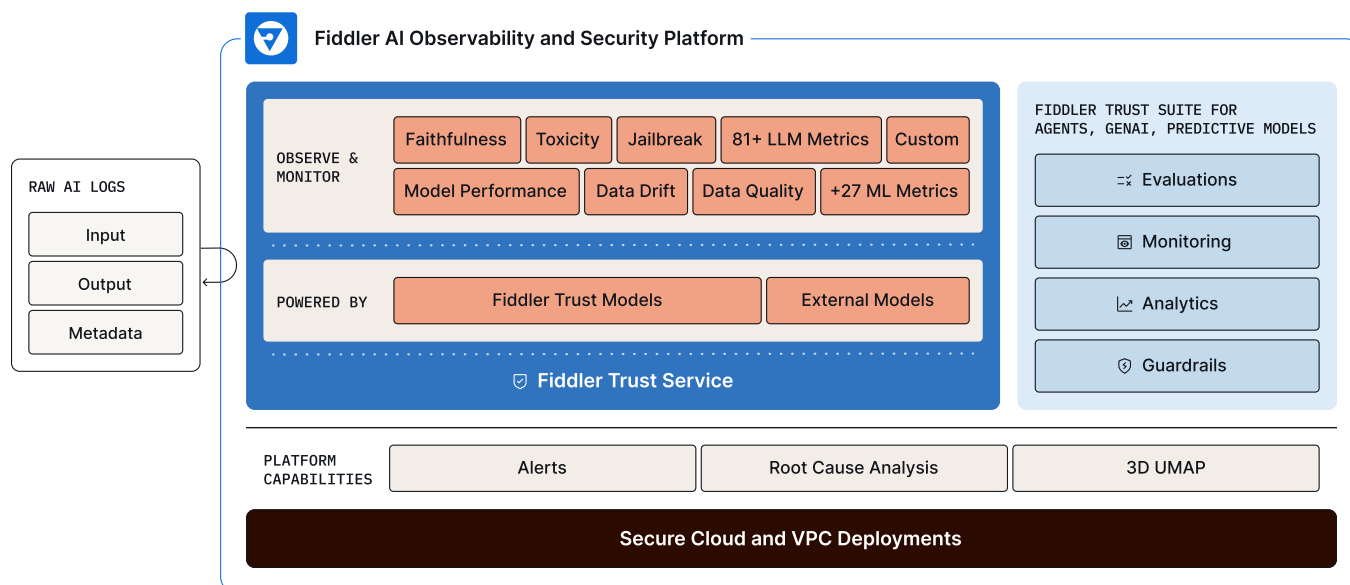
Fiddler AI Observability and Security Platform

RAW AI LOGS

Input

Output

Metadata

OBSERVE & MONITOR

Faithfulness | Toxicity | Jailbreak | 81+ LLM Metrics | Custom

Model Performance | Data Drift | Data Quality | +27 ML Metrics

POWERED BY

Fiddler Trust Models | External Models

Fiddler Trust Service

FIDDLER TRUST SUITE FOR AGENTS, GENAI, PREDICTIVE MODELS

Evaluations

Monitoring

Analytics

Guardrails

PLATFORM CAPABILITIES

Alerts | Root Cause Analysis | 3D UMAP

Secure Cloud and VPC Deployments